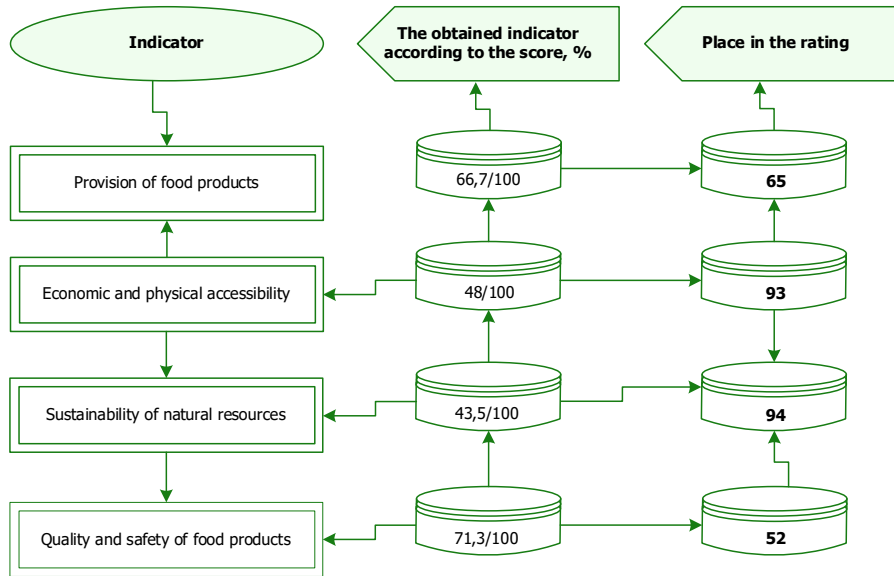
Indicator

The obtained indicator according to the score, %

Place in the rating

Provision of food products

66,7/100

65

Economic and physical accessibility

48/100

93

Sustainability of natural resources

43,5/100

94

Quality and safety of food products

71,3/100

52